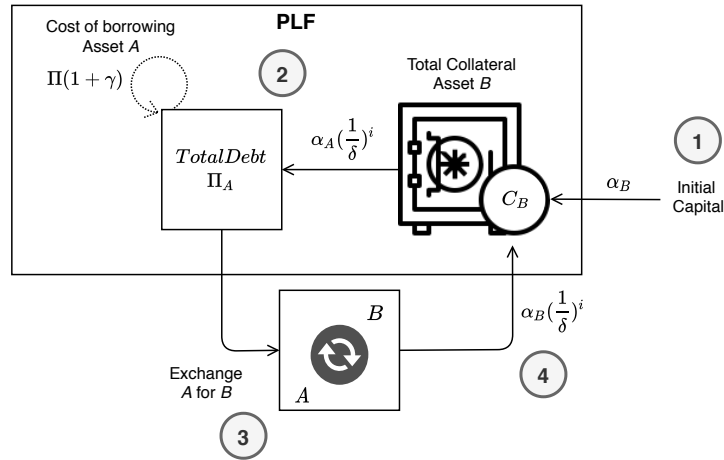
Cost of borrowing Asset *A*

PLF

$\Pi(1+\gamma)$

2

Total Collateral Asset *B*

$\alpha_A(\frac{1}{\delta})^i$

$TotalDebt$
$\Pi_A$

$C_B$

1

$\alpha_B$

Initial Capital

$B$

$\alpha_B(\frac{1}{\delta})^i$

Exchange *A* for *B*

$A$

4

3